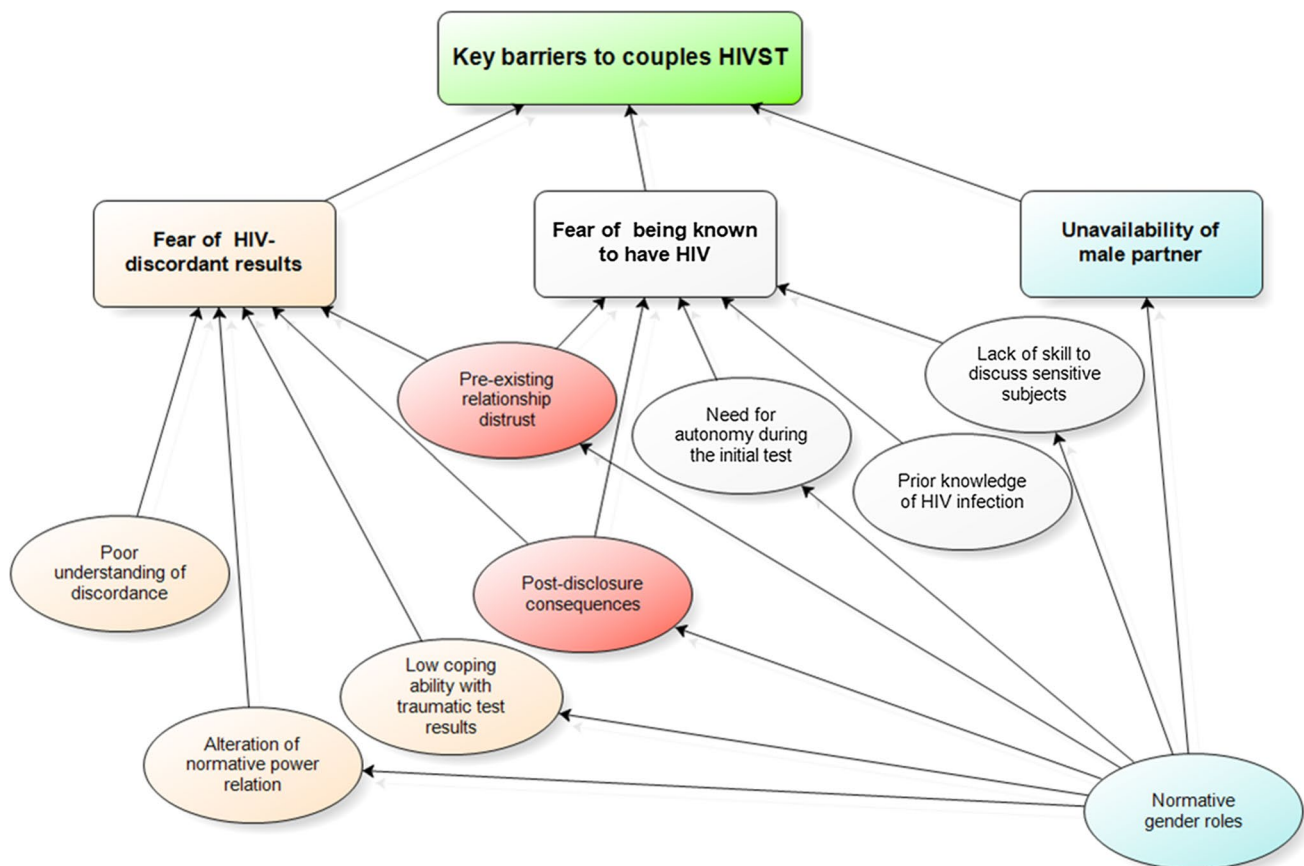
Key barriers to couples HIVST

Fear of HIV-discordant results

Fear of being known to have HIV

Unavailability of male partner

Pre-existing relationship distrust

Lack of skill to discuss sensitive subjects

Need for autonomy during the initial test

Prior knowledge of HIV infection

Poor understanding of discordance

Post-disclosure consequences

Low coping ability with traumatic test results

Alteration of normative power relation

Normative gender roles